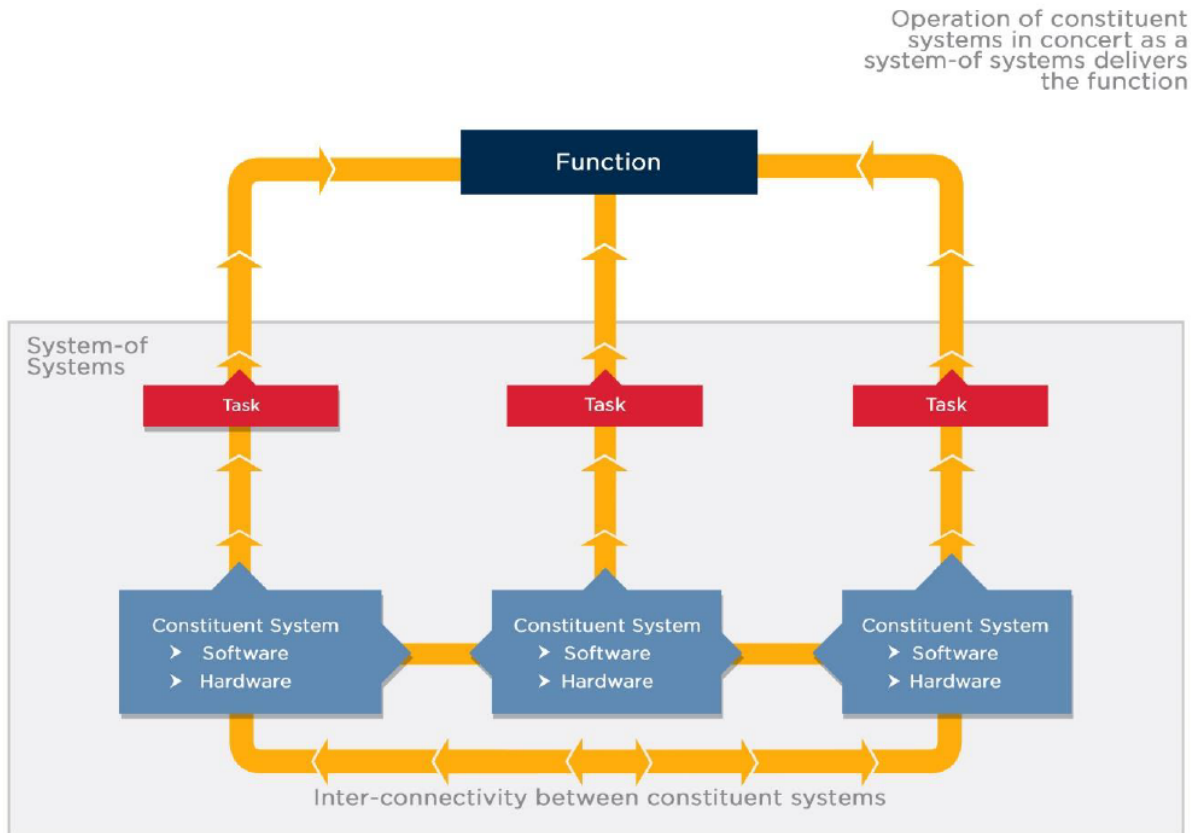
Operation of constituent systems in concert as a system-of systems delivers the function

Function

System-of Systems

Task

Task

Task

Constituent System
➤ Software
➤ Hardware

Constituent System
➤ Software
➤ Hardware

Constituent System
➤ Software
➤ Hardware

Inter-connectivity between constituent systems